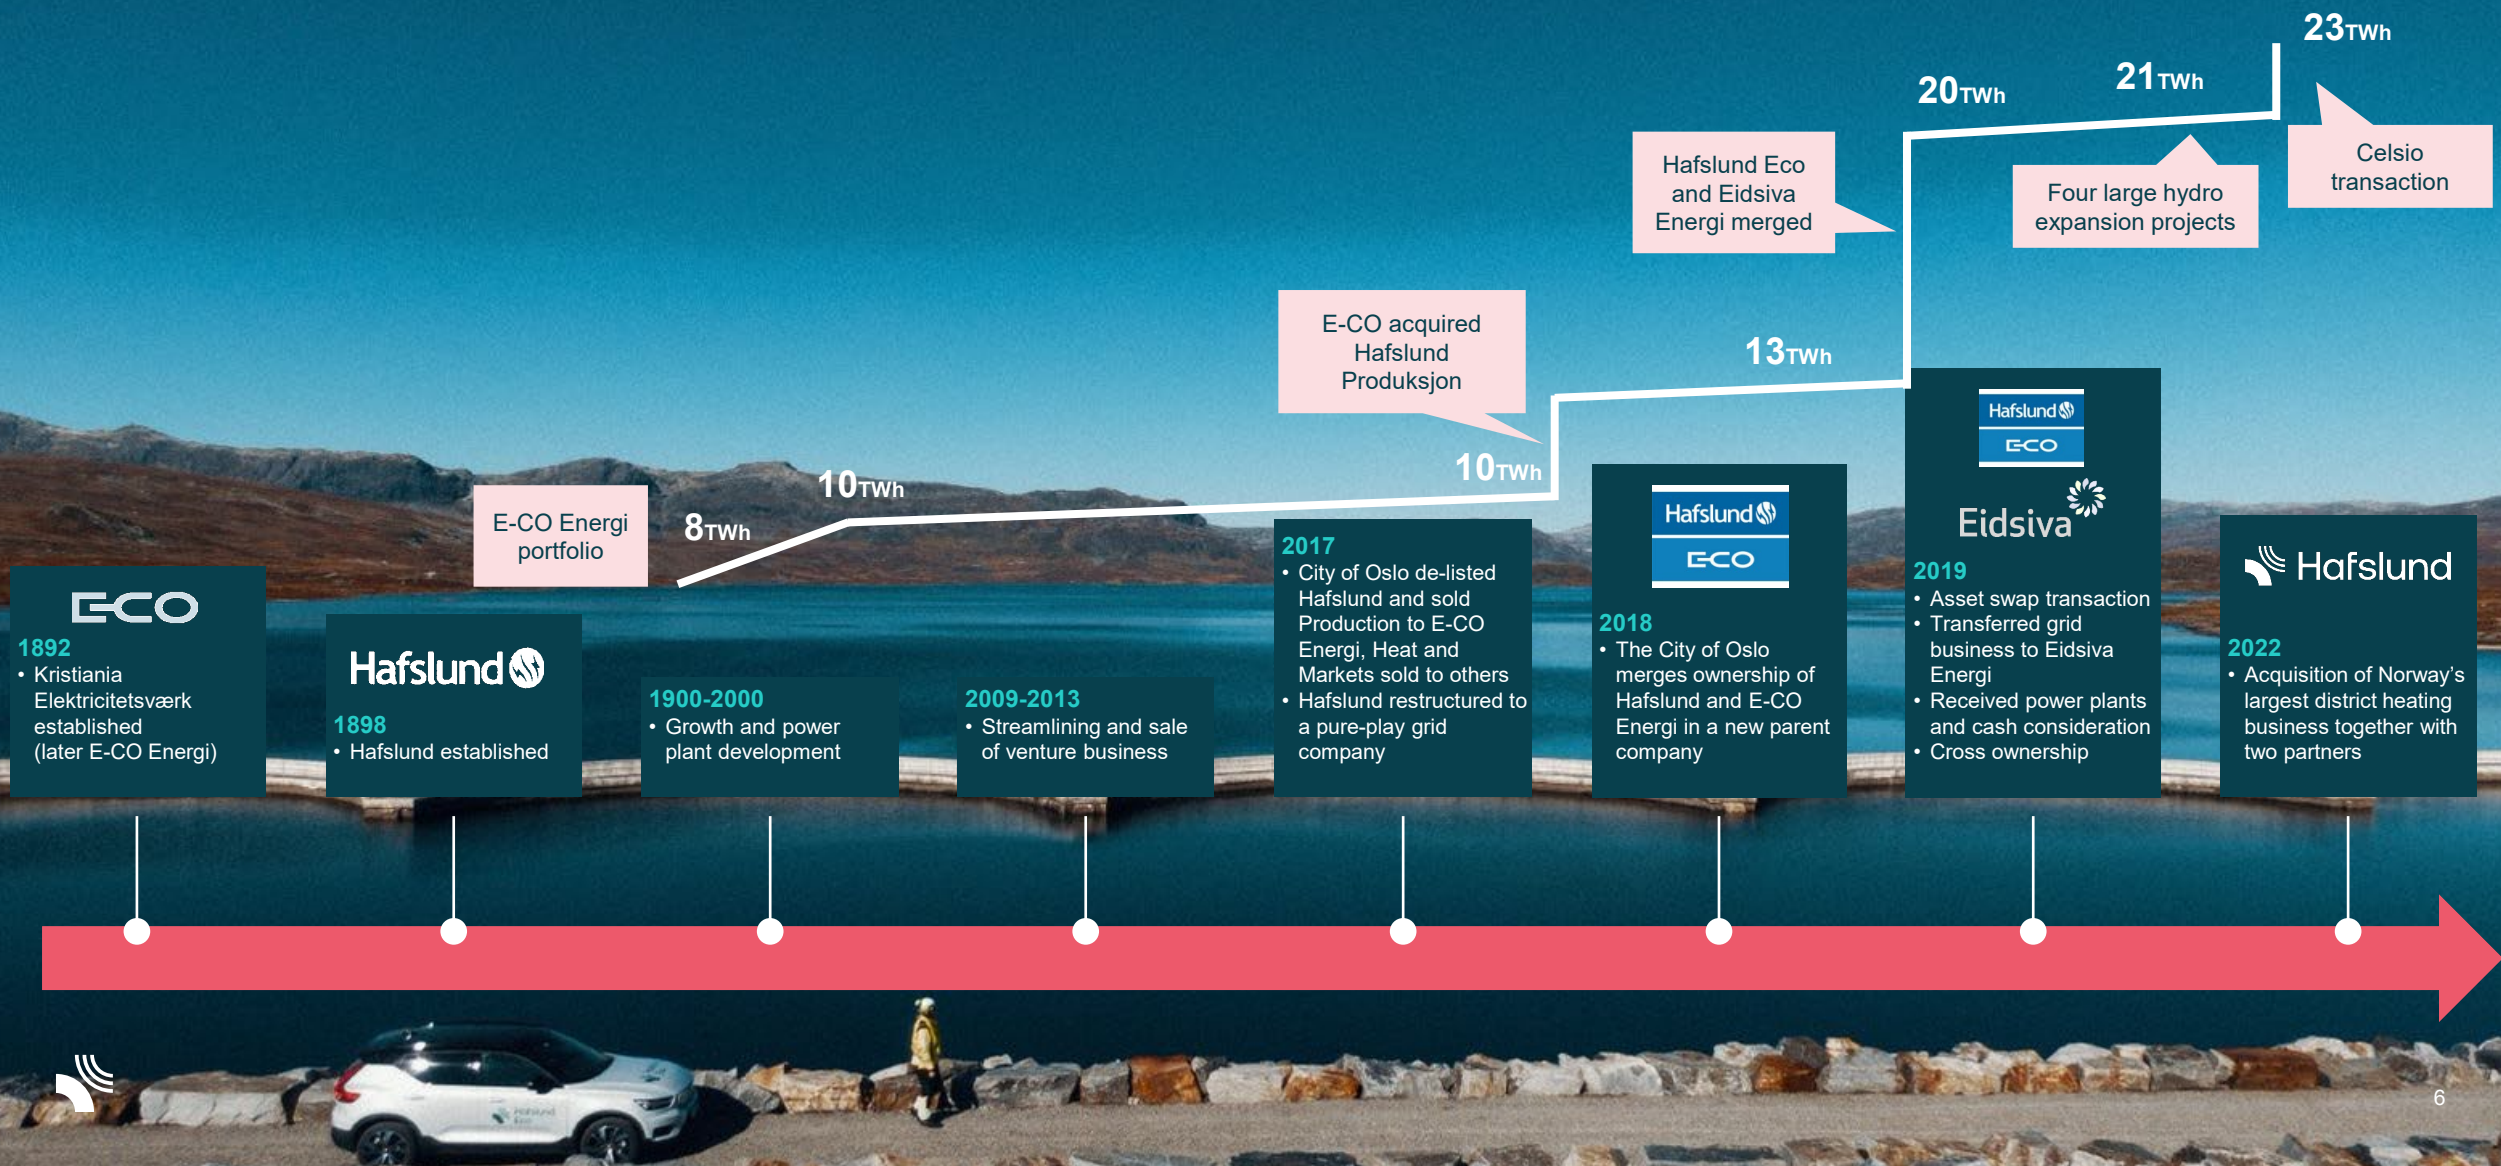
23TWh

20TWh

21TWh

Hafslund Eco and Eidsiva Energi merged

Four large hydro expansion projects

Celsio transaction

E-CO acquired Hafslund Produksjon

13TWh

10TWh

10TWh

8TWh

E-CO Energi portfolio

E-CO

1892
• Kristiania Elektricitetsværk established (later E-CO Energi)

Hafslund

1898
• Hafslund established

1900-2000
• Growth and power plant development

2009-2013
• Streamlining and sale of venture business

2017
• City of Oslo de-listed Hafslund and sold Production to E-CO Energi, Heat and Markets sold to others
• Hafslund restructured to a pure-play grid company

Hafslund
E-CO

2018
• The City of Oslo merges ownership of Hafslund and E-CO Energi in a new parent company

Hafslund
E-CO
Eidsiva

2019
• Asset swap transaction
• Transferred grid business to Eidsiva Energi
• Received power plants and cash consideration
• Cross ownership

Hafslund

2022
• Acquisition of Norway's largest district heating business together with two partners

6